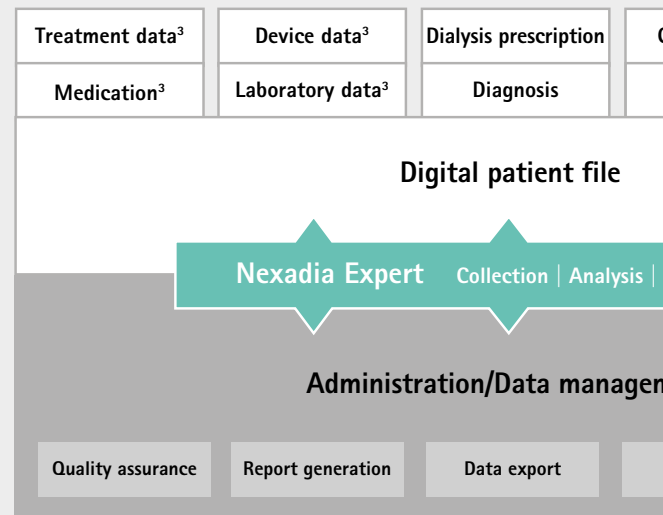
Treatment data³

Device data³

Dialysis prescription

C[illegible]

Medication³

Laboratory data³

Diagnosis

Digital patient file

Nexadia Expert Collection | Analysis |

Administration/Data managen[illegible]

Quality assurance

Report generation

Data export